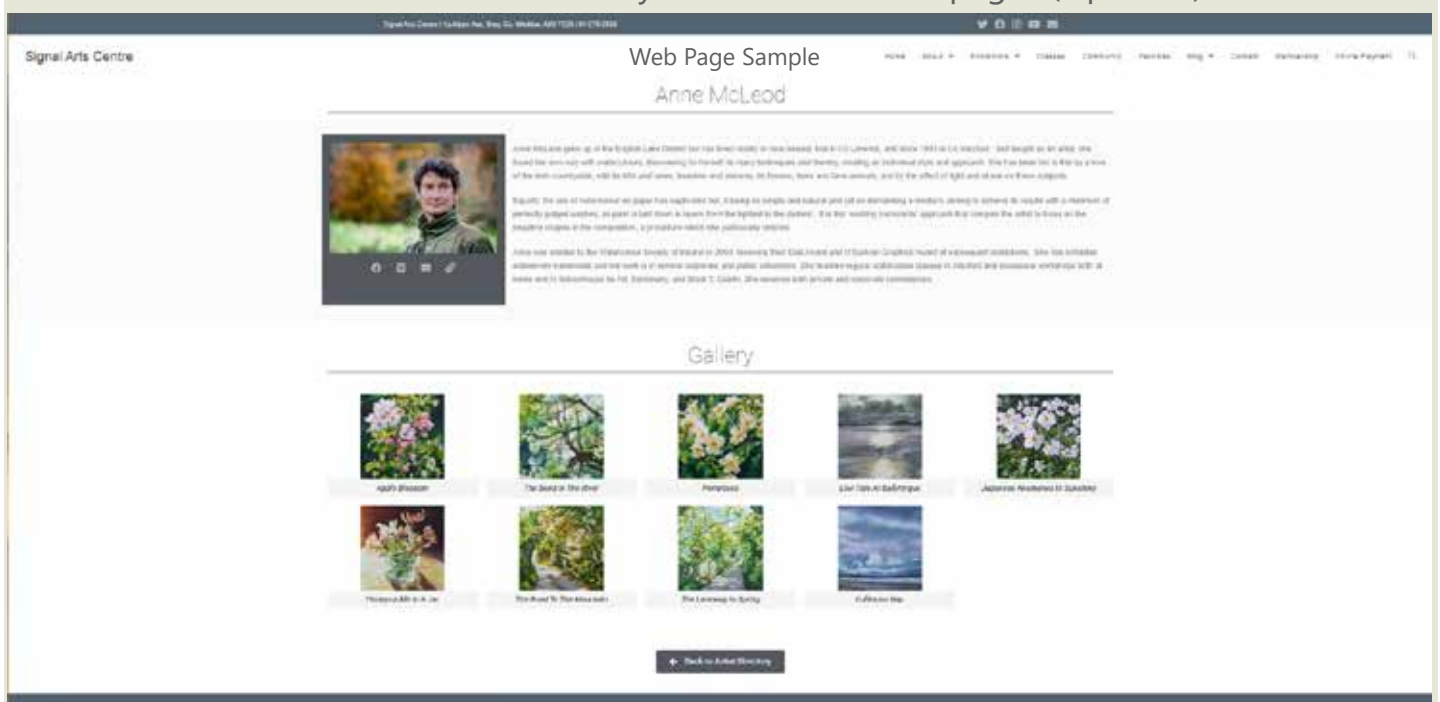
Signal Arts Centre | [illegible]

Signal Arts Centre

Web Page Sample

Home About Exhibitions Classes Community Rentals Blog Contact Membership Online Payment

Anne McLeod

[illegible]

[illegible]

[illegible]

Gallery

Apple Blossom

The Bend In The River

Primroses

Low Tide At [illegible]

Japanese Anemones In Sunshine

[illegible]

The Road To The Mountain

The Laneway In Spring

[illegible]

Back to Artist Directory